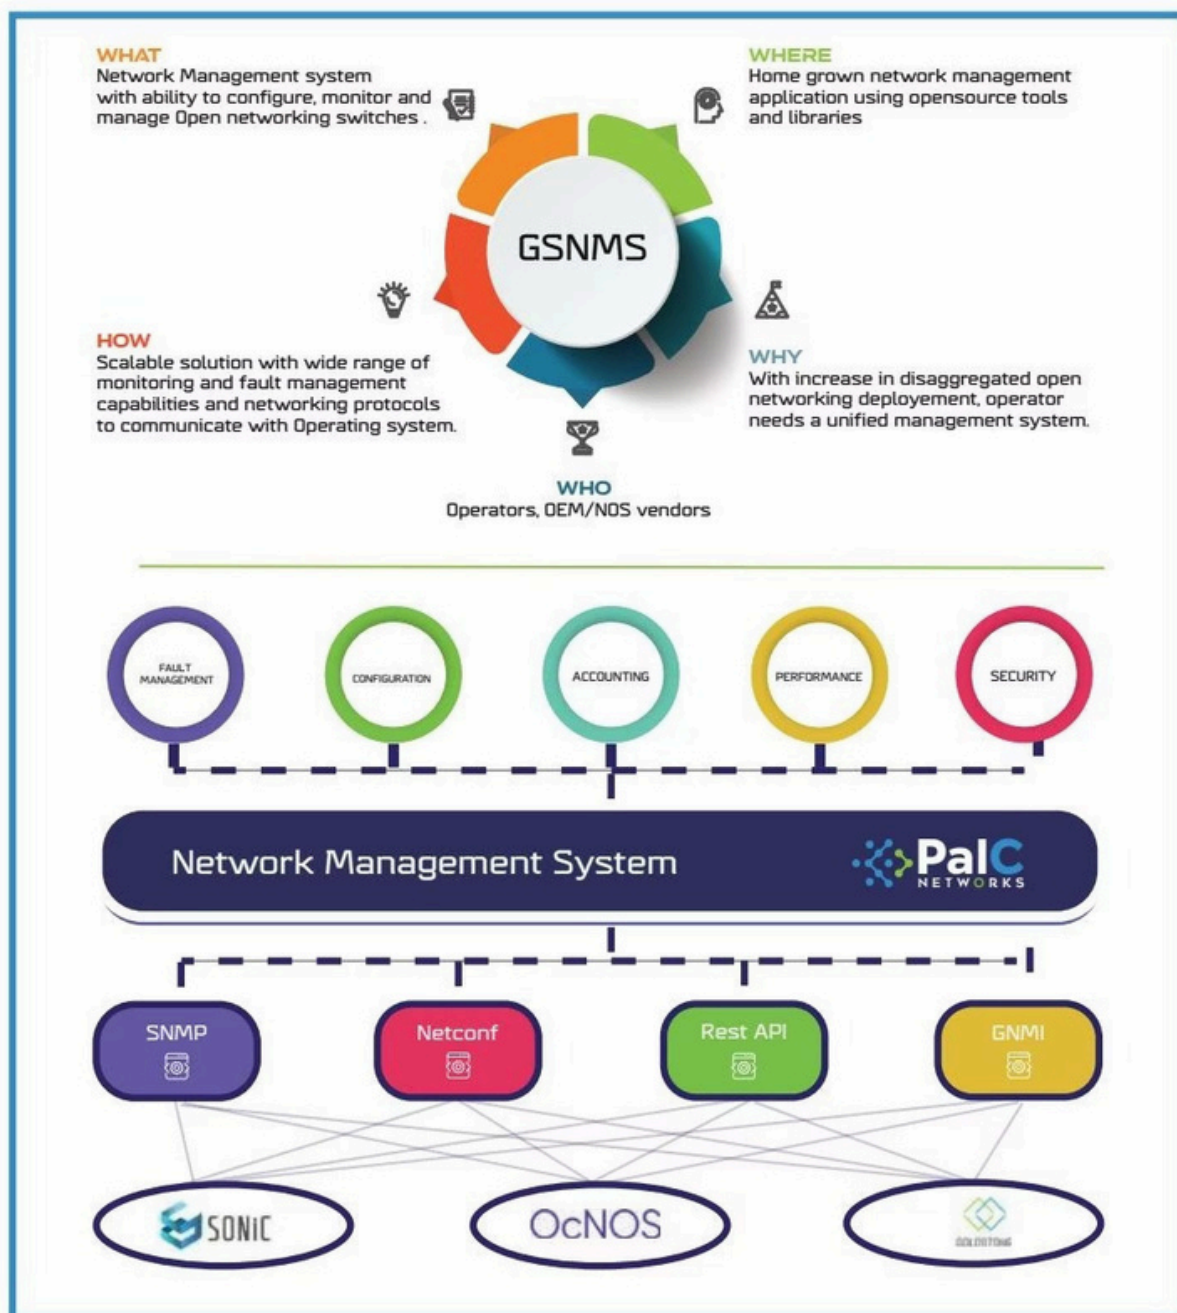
WHAT
Network Management system with ability to configure, monitor and manage Open networking switches .

WHERE
Home grown network management application using opensource tools and libraries

GSNMS

HOW
Scalable solution with wide range of monitoring and fault management capabilities and networking protocols to communicate with Operating system.

WHY
With increase in disaggregated open networking deployement, operator needs a unified management system.

WHO
Operators, OEM/NOS vendors

FAULT MANAGEMENT

CONFIGURATION

ACCOUNTING

PERFORMANCE

SECURITY

Network Management System

PalC NETWORKS

SNMP

Netconf

Rest API

GNMI

SONiC

OcNOS

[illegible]